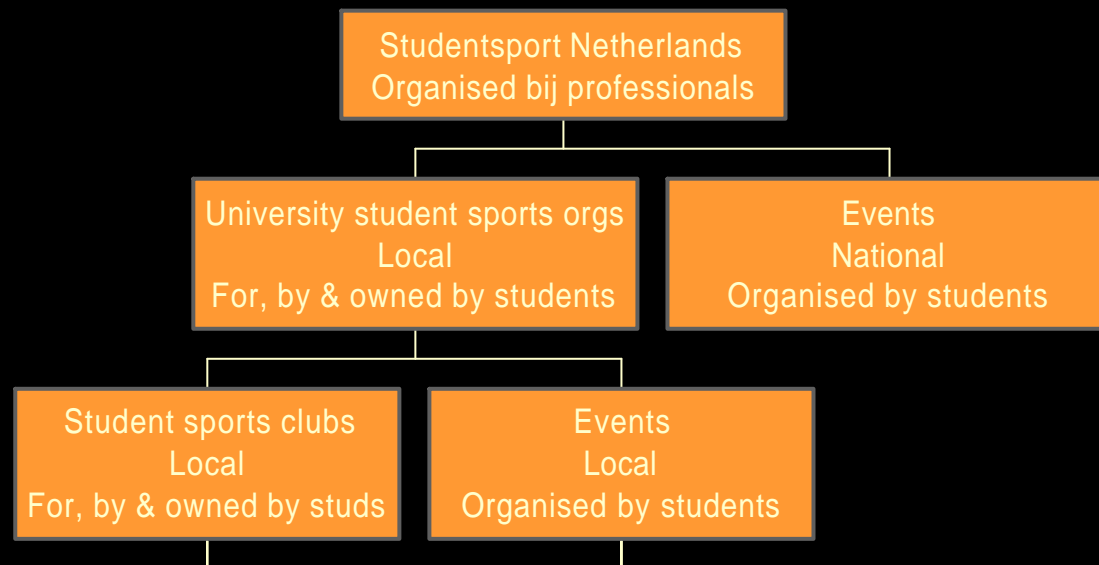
Studentsport Netherlands
Organised bij professionals

University student sports orgs
Local
For, by & owned by students

Events
National
Organised by students

Student sports clubs
Local
For, by & owned by studs

Events
Local
Organised by students